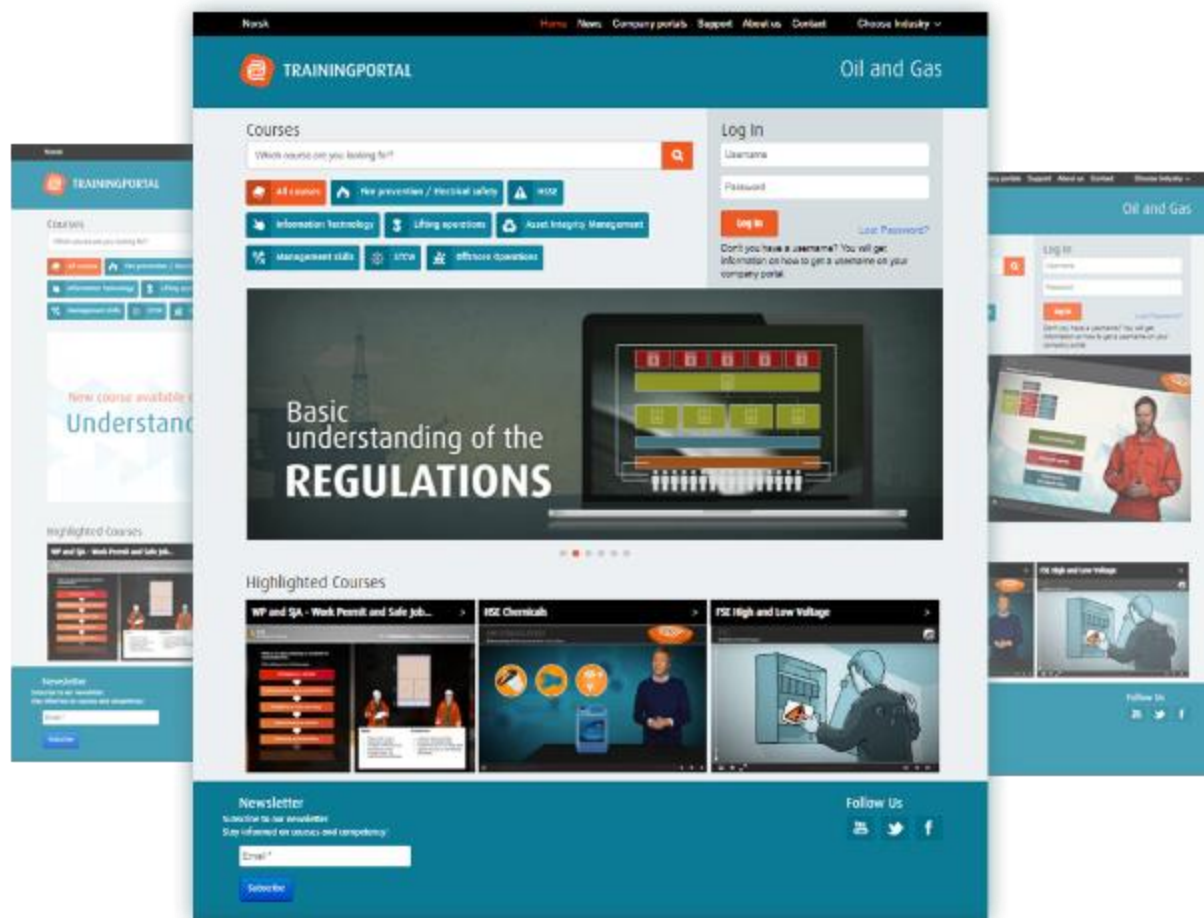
Norsk

Home News Company portals Support About us Contact Choose Industy

TRAININGPORTAL

Oil and Gas

Courses

Which course are you looking for?

All courses Fire prevention / Electrical safety HSSE

Information Technology Lifting operations Asset Integrity Management

Management skills STCW Offshore Operations

Log In

Username

Password

Log in

Lost Password?

Don't you have a username? You will get information on how to get a username on your company portal.

Basic understanding of the REGULATIONS

Highlighted Courses

WP and SJA - Work Permit and Safe Job...

HSE Chemicals

FSE High and Low Voltage

Newsletter

Subscribe to our newsletter

Stay informed on courses and competency

Email *

Subscribe

Follow Us

Norsk

TRAININGPORTAL

Courses

Which course are you looking for?

All courses Fire prevention / Electrical

Information Technology Lifting op

Management skills STCW

New course available

Understanc

Highlighted Courses

WP and SJA - Work Permit and Safe Job...

Newsletter

Subscribe to our newsletter

Stay informed on courses and competency

Email *

Subscribe

Company portals Support About us Contact Choose Industy

Oil and Gas

Log In

Username

Password

Log in

Lost Password?

Don't you have a username? You will get information on how to get a username on your company portal.

FSE High and Low Voltage

Follow Us